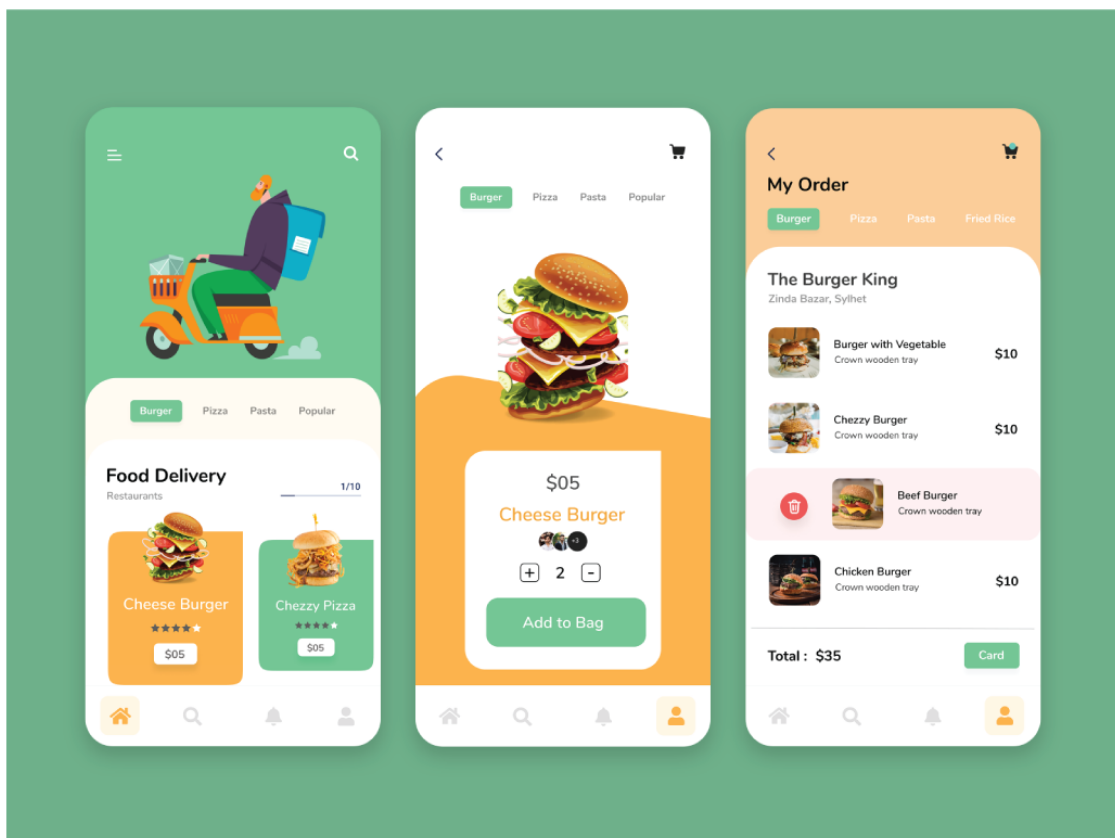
Burger Pizza Pasta Popular

Food Delivery
Restaurants

1/10

Cheese Burger
$05

Chezzy Pizza
$05

Burger Pizza Pasta Popular

$05
Cheese Burger
+3
+ 2 -
Add to Bag

My Order
Burger Pizza Pasta Fried Rice

The Burger King
Zinda Bazar, Sylhet

| | | |
|---|---|---|
| Burger with Vegetable | Crown wooden tray | $10 |
| Chezzy Burger | Crown wooden tray | $10 |
| Beef Burger | Crown wooden tray | |
| Chicken Burger | Crown wooden tray | $10 |

Total : $35
Card